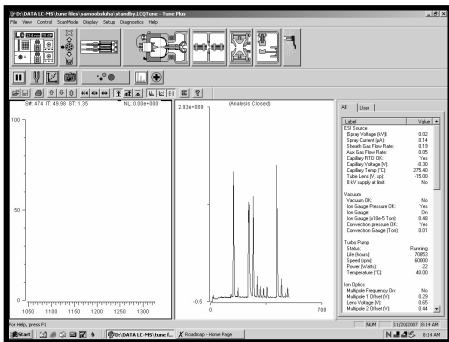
D:\DATA\LC-MS\tune files\samodoshika\standby.LCQTune - Tune Plus

File View Control ScanMode Display Setup Diagnostics Help

SP: 474 IT: 49.98 ST: 1.35 NL: 0.00e+000

100

50

0

1050 1100 1150 1200 1250 1300

2.83e+000 (Analysis Closed)

-0.5

0 700

All User

| Label | Value |
|---|---|
| ESI Source | |
| Spray Voltage (kV) | 0.02 |
| Spray Current (µA) | 0.14 |
| Sheath Gas Flow Rate | 0.19 |
| Aux Gas Flow Rate | 0.05 |
| Capillary RTD OK | Yes |
| Capillary Voltage (V) | 0.30 |
| Capillary Temp (°C) | 275.40 |
| Tube Lens (V, sp) | -15.00 |
| 8 kV supply at limit | No |
| Vacuum | |
| Vacuum OK | No |
| Ion Gauge Pressure OK | Yes |
| Ion Gauge | On |
| Ion Gauge (x10e-5 Torr) | 0.48 |
| Convectron pressure OK | Yes |
| Convectron Gauge (Torr) | 0.01 |
| Turbo Pump | |
| Status | Running |
| Life (hours) | 70853 |
| Speed (rpm) | 60000 |
| Power (Watts) | 22 |
| Temperature (°C) | 40.00 |
| Ion Optics | |
| Multipole Frequency On | No |
| Multipole 1 Offset (V) | 0.29 |
| Lens Voltage (V) | 0.65 |
| Multipole 2 Offset (V) | 0.44 |

For Help, press F1

NUM 1/12/2007 8:14 AM

Start D:\DATA\LC-MS\tune f... Roadmap - Home Page 8:14 AM